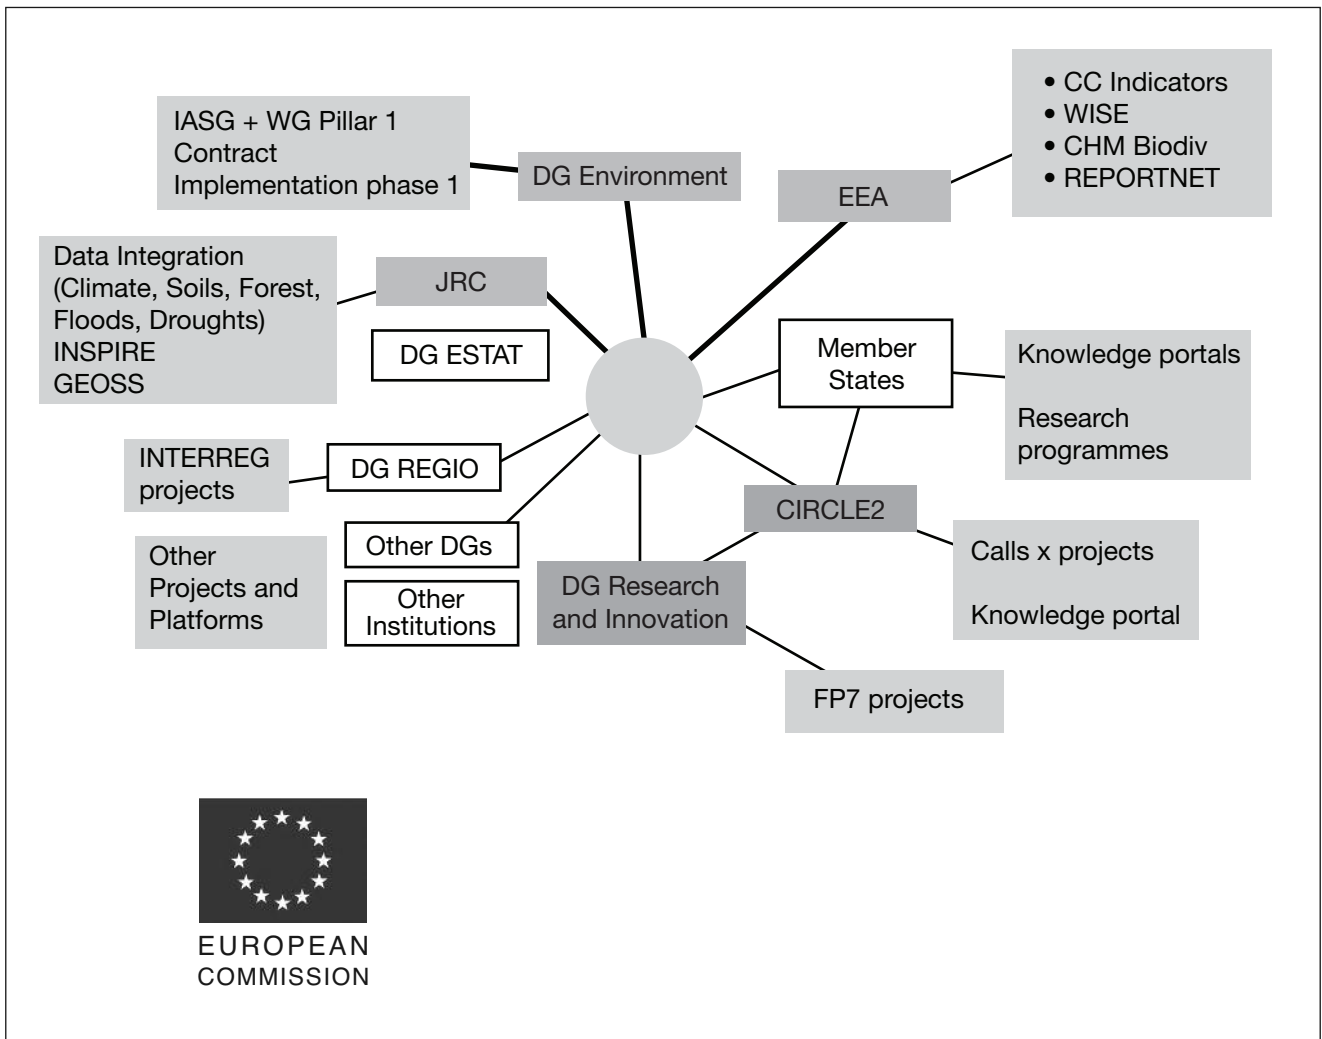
IASG + WG Pillar 1
Contract
Implementation phase 1

DG Environment

EEA

• CC Indicators
• WISE
• CHM Biodiv
• REPORTNET

Data Integration (Climate, Soils, Forest, Floods, Droughts)
INSPIRE
GEOSS

JRC

DG ESTAT

Member States

Knowledge portals

Research programmes

INTERREG projects

DG REGIO

CIRCLE2

Other DGs

Calls x projects

Knowledge portal

Other Projects and Platforms

Other Institutions

DG Research and Innovation

FP7 projects

EUROPEAN
COMMISSION